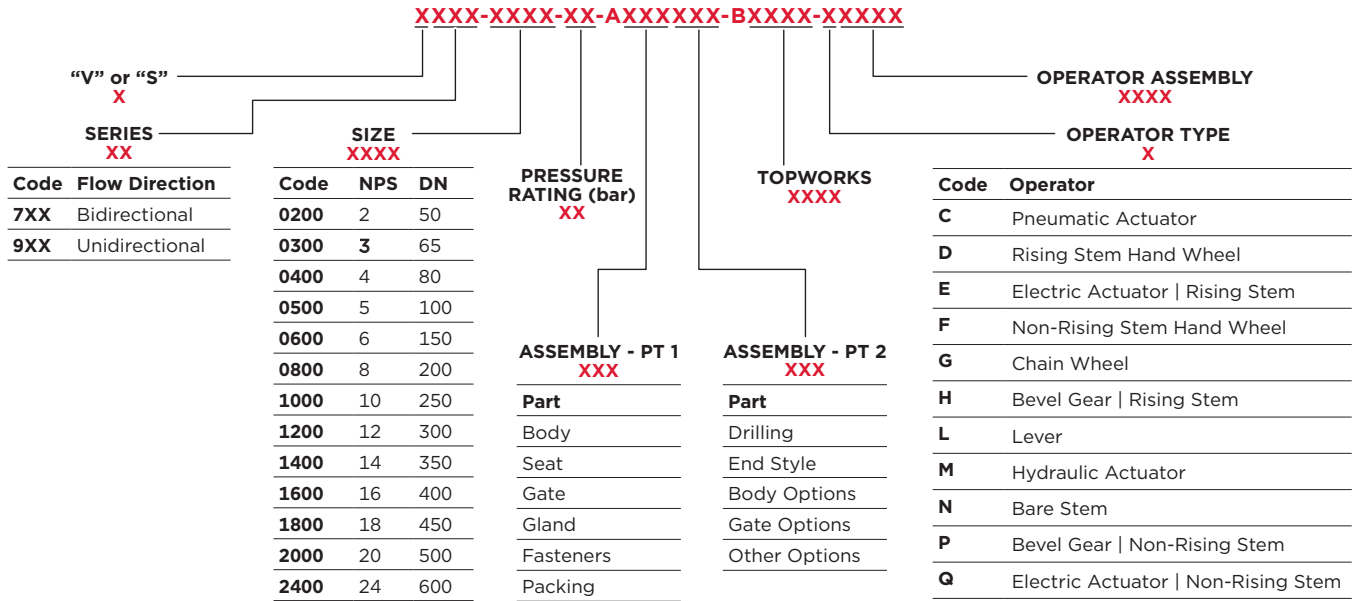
XXXX-XXXX-XX-AXXXXXX-BXXXX-XXXXX

"V" or "S"
X

SERIES
XX

| Code | Flow Direction |
|---|---|
| 7XX | Bidirectional |
| 9XX | Unidirectional |

SIZE
XXXX

| Code | NPS | DN |
|---|---|---|
| 0200 | 2 | 50 |
| 0300 | 3 | 65 |
| 0400 | 4 | 80 |
| 0500 | 5 | 100 |
| 0600 | 6 | 150 |
| 0800 | 8 | 200 |
| 1000 | 10 | 250 |
| 1200 | 12 | 300 |
| 1400 | 14 | 350 |
| 1600 | 16 | 400 |
| 1800 | 18 | 450 |
| 2000 | 20 | 500 |
| 2400 | 24 | 600 |

PRESSURE RATING (bar)
XX

ASSEMBLY - PT 1
XXX

| Part |
|---|
| Body |
| Seat |
| Gate |
| Gland |
| Fasteners |
| Packing |

TOPWORKS
XXXX

ASSEMBLY - PT 2
XXX

| Part |
|---|
| Drilling |
| End Style |
| Body Options |
| Gate Options |
| Other Options |

OPERATOR ASSEMBLY
XXXX

OPERATOR TYPE
X

| Code | Operator |
|---|---|
| C | Pneumatic Actuator |
| D | Rising Stem Hand Wheel |
| E | Electric Actuator \| Rising Stem |
| F | Non-Rising Stem Hand Wheel |
| G | Chain Wheel |
| H | Bevel Gear \| Rising Stem |
| L | Lever |
| M | Hydraulic Actuator |
| N | Bare Stem |
| P | Bevel Gear \| Non-Rising Stem |
| Q | Electric Actuator \| Non-Rising Stem |